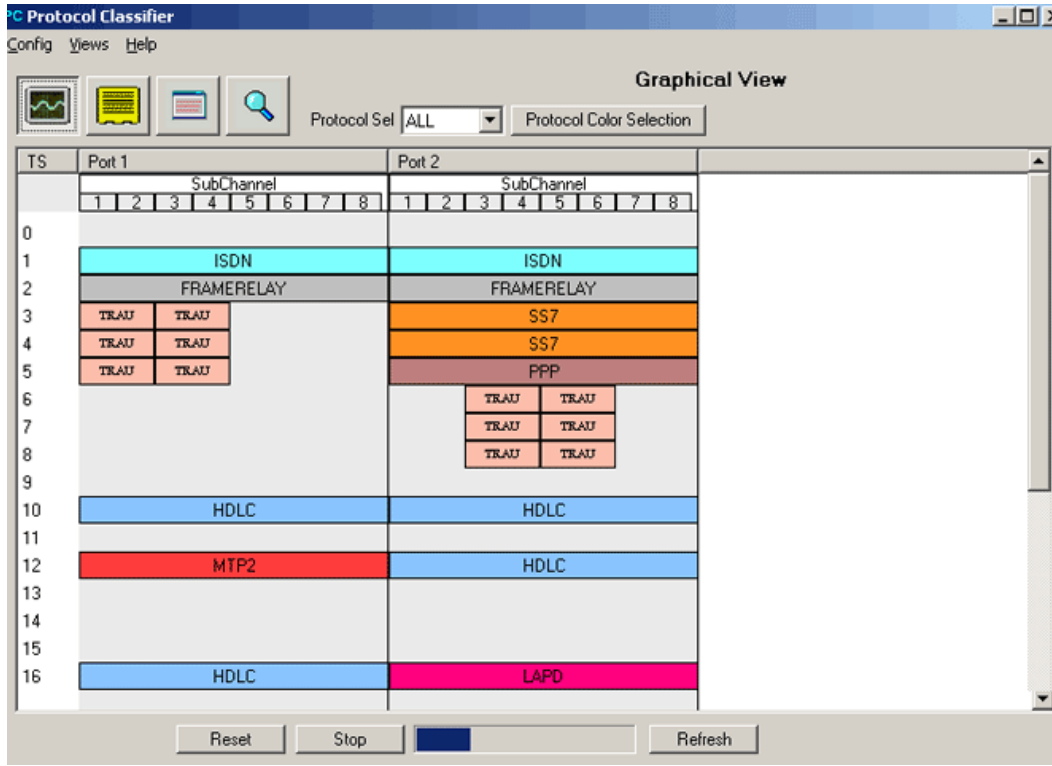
PC Protocol Classifier

Config Views Help

Graphical View

Protocol Sel ALL

Protocol Color Selection

| TS | Port 1 | Port 2 |
|---|---|---|
| | SubChannel 1 2 3 4 5 6 7 8 | SubChannel 1 2 3 4 5 6 7 8 |
| 0 | | |
| 1 | ISDN | ISDN |
| 2 | FRAMERELAY | FRAMERELAY |
| 3 | TRAU TRAU | SS7 |
| 4 | TRAU TRAU | SS7 |
| 5 | TRAU TRAU | PPP |
| 6 | | TRAU TRAU |
| 7 | | TRAU TRAU |
| 8 | | TRAU TRAU |
| 9 | | |
| 10 | HDLC | HDLC |
| 11 | | |
| 12 | MTP2 | HDLC |
| 13 | | |
| 14 | | |
| 15 | | |
| 16 | HDLC | LAPD |

Reset Stop Refresh